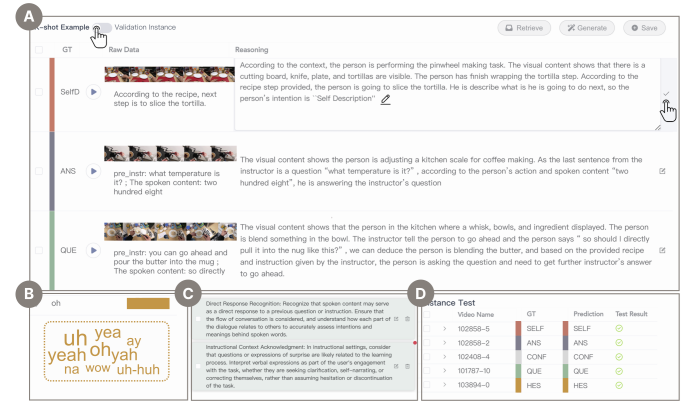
A

k-shot Example

Validation Instance

Retrieve

Generate

Save

GT

Raw Data

Reasoning

SelfD

According to the recipe, next step is to slice the tortilla.

According to the context, the person is performing the pinwheel making task. The visual content shows that there is a cutting board, knife, plate, and tortillas are visible. The person has finish wrapping the tortilla step. According to the recipe step provided, the person is going to slice the tortilla. He is describe what is he is going to do next, so the person's intention is ``Self Description''

ANS

pre_instr: what temperature is it? ; The spoken content: two hundred eight

The visual content shows the person is adjusting a kitchen scale for coffee making. As the last sentence from the instructor is a question "what temperature is it?", according to the person's action and spoken content "two hundred eight", he is answering the instructor's question

QUE

pre_instr: you can go ahead and pour the butter into the mug ; The spoken content: so directly

The visual content shows that the person in the kitchen where a whisk, bowls, and ingredient displayed. The person is blend something in the bowl. The instructor tell the person to go ahead and the person says " so should I directly pull it into the nug like this?" , we can deduce the person is blending the butter, and based on the provided recipe and instruction given by the instructor, the person is asking the question and need to get further instructor's answer to go ahead.

B

oh

uh yea ay yeah oh yah na wow uh-huh

C

Direct Response Recognition: Recognize that spoken content may serve as a direct response to a previous question or instruction. Ensure that the flow of conversation is considered, and understand how each part of the dialogue relates to others to accurately assess intentions and meanings behind spoken words.

Instructional Context Acknowledgment: In instructional settings, consider that questions or expressions of surprise are likely related to the learning process. Interpret verbal expressions as part of the user's engagement with the task, whether they are seeking clarification, self-narrating, or correcting themselves, rather than assuming hesitation or discontinuation of the task.

D

Instance Test

| Video Name | GT | Prediction | Test Result |
|---|---|---|---|
| 102858-5 | SELF | SELF | ✓ |
| 102858-2 | ANS | ANS | ✓ |
| 102408-4 | CONF | CONF | ✓ |
| 101787-10 | QUE | QUE | ✓ |
| 103894-0 | HES | HES | ✓ |